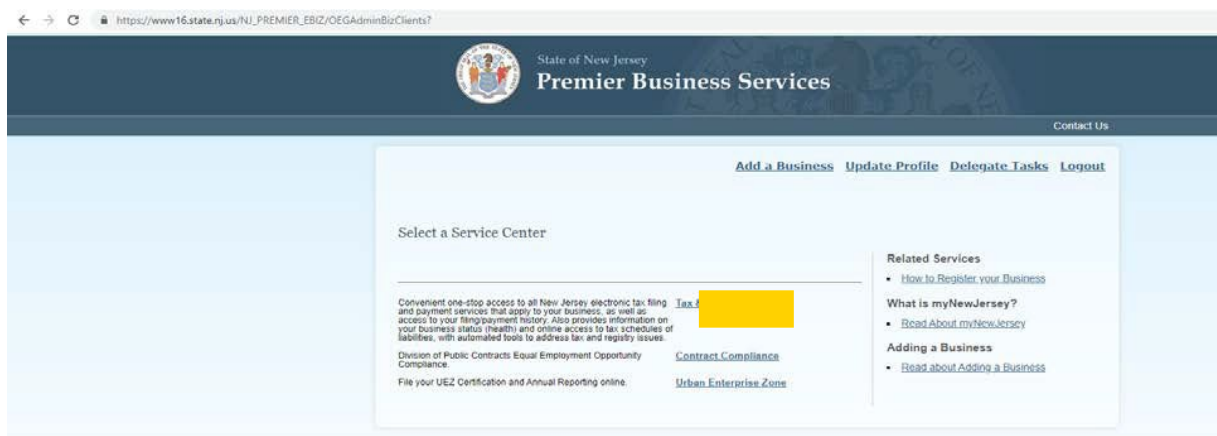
https://www16.state.nj.us/NJ_PREMIER_EBIZ/OEGAdminBizClients?

State of New Jersey
Premier Business Services

Contact Us

Add a Business Update Profile Delegate Tasks Logout

Select a Service Center

Convenient one-stop access to all New Jersey electronic tax filing and payment services that apply to your business, as well as access to your filing/payment history. Also provides information on your business status (health) and online access to tax schedules of liabilities, with automated tools to address tax and registry issues. Tax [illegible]

Division of Public Contracts Equal Employment Opportunity Compliance. Contract Compliance

File your UEZ Certification and Annual Reporting online. Urban Enterprise Zone

Related Services
• How to Register your Business

What is myNewJersey?
• Read About myNewJersey

Adding a Business
• Read about Adding a Business